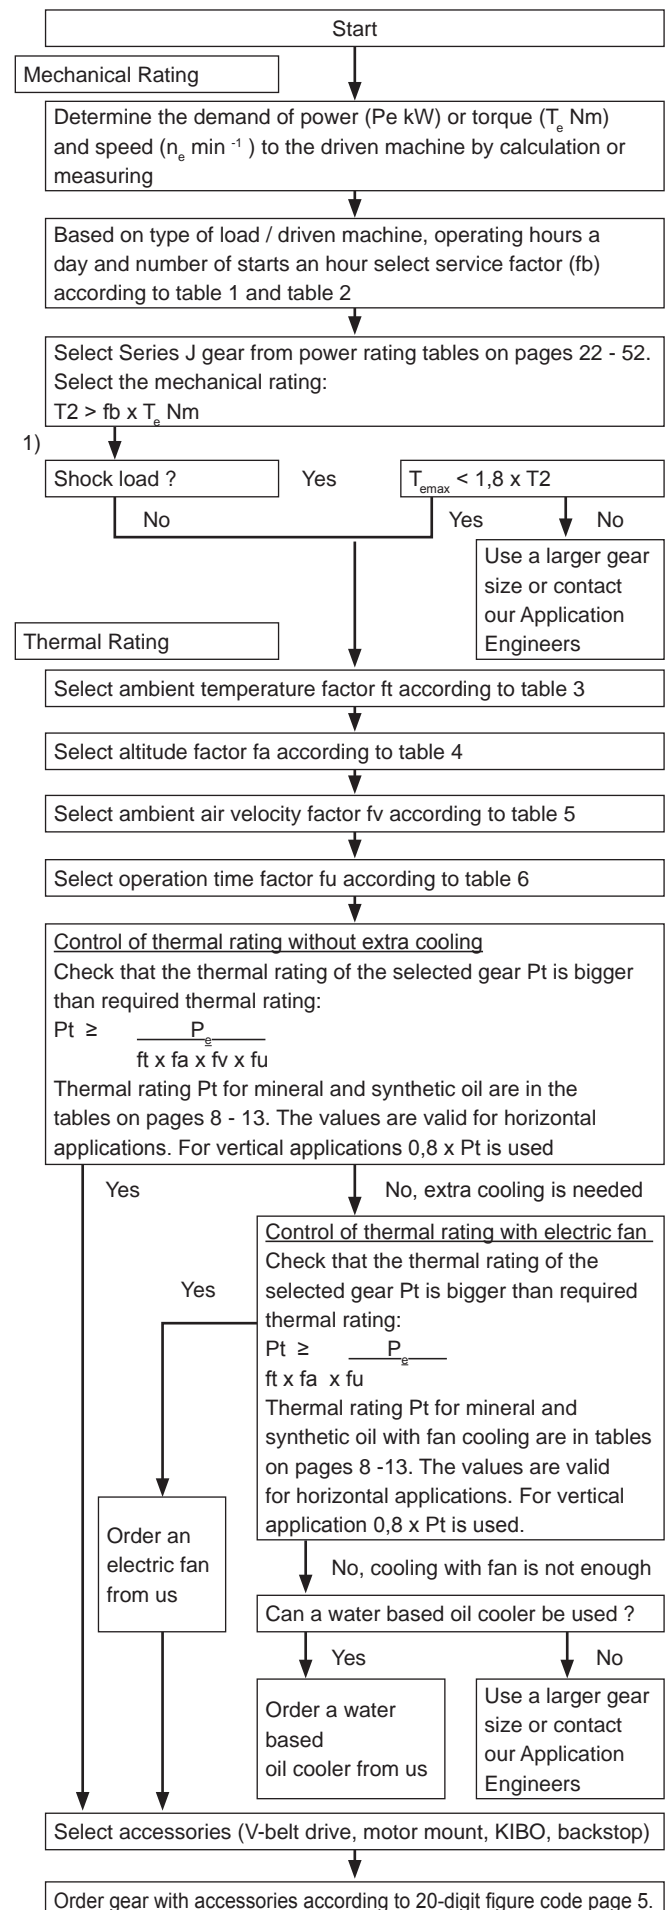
Start

Mechanical Rating

Determine the demand of power (Pe kW) or torque ($T_e$ Nm) and speed ($n_e$ min $^{-1}$ ) to the driven machine by calculation or measuring

Based on type of load / driven machine, operating hours a day and number of starts an hour select service factor (fb) according to table 1 and table 2

Select Series J gear from power rating tables on pages 22 - 52. Select the mechanical rating:
T2 > fb x $T_e$ Nm

1)

Shock load ?

Yes

$T_{emax}$ < 1,8 x T2

No

Yes

No

Use a larger gear size or contact our Application Engineers

Thermal Rating

Select ambient temperature factor ft according to table 3

Select altitude factor fa according to table 4

Select ambient air velocity factor fv according to table 5

Select operation time factor fu according to table 6

Control of thermal rating without extra cooling
Check that the thermal rating of the selected gear Pt is bigger than required thermal rating:
Pt ≥ $\frac{P_e}{ft \times fa \times fv \times fu}$
Thermal rating Pt for mineral and synthetic oil are in the tables on pages 8 - 13. The values are valid for horizontal applications. For vertical applications 0,8 x Pt is used

Yes

No, extra cooling is needed

Control of thermal rating with electric fan
Check that the thermal rating of the selected gear Pt is bigger than required thermal rating:
Pt ≥ $\frac{P_e}{ft \times fa \times fu}$
Thermal rating Pt for mineral and synthetic oil with fan cooling are in tables on pages 8 -13. The values are valid for horizontal applications. For vertical application 0,8 x Pt is used.

Yes

Order an electric fan from us

No, cooling with fan is not enough

Can a water based oil cooler be used ?

Yes

No

Order a water based oil cooler from us

Use a larger gear size or contact our Application Engineers

Select accessories (V-belt drive, motor mount, KIBO, backstop)

Order gear with accessories according to 20-digit figure code page 5.